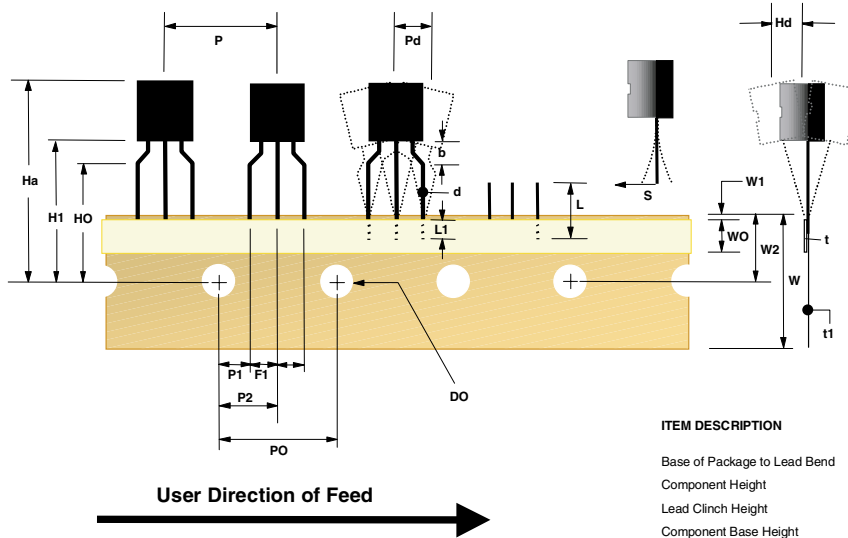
P

Pd

Hd

Ha

H1

HO

b

d

L

S

W1

WO

W2

W

t

L1

t1

DO

P1

F1

P2

PO

User Direction of Feed

ITEM DESCRIPTION

Base of Package to Lead Bend

Component Height

Lead Clinch Height

Component Base Height